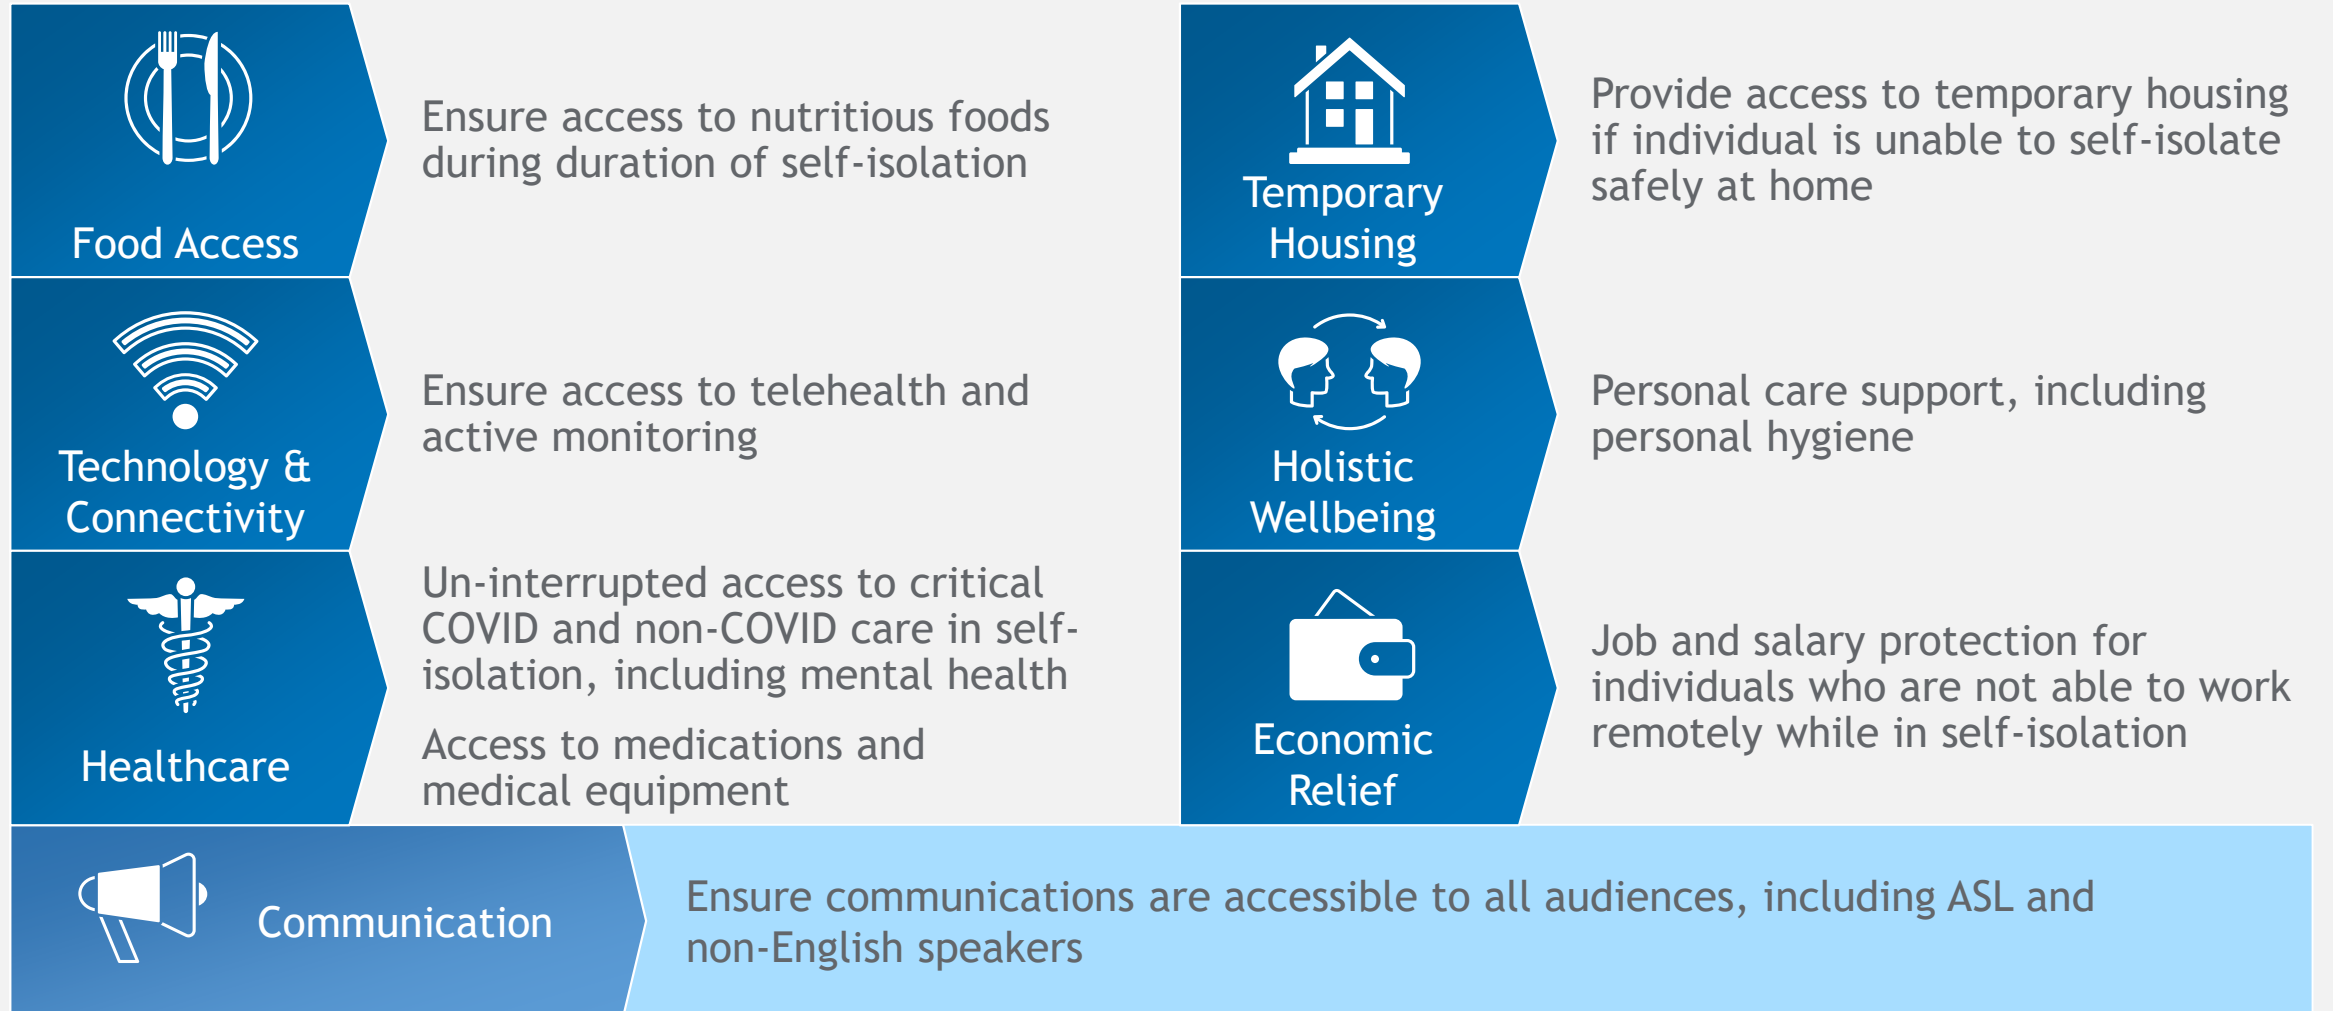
Food Access

Ensure access to nutritious foods during duration of self-isolation

Technology & Connectivity

Ensure access to telehealth and active monitoring

Healthcare

Un-interrupted access to critical COVID and non-COVID care in self-isolation, including mental health

Access to medications and medical equipment

Temporary Housing

Provide access to temporary housing if individual is unable to self-isolate safely at home

Holistic Wellbeing

Personal care support, including personal hygiene

Economic Relief

Job and salary protection for individuals who are not able to work remotely while in self-isolation

Communication

Ensure communications are accessible to all audiences, including ASL and non-English speakers